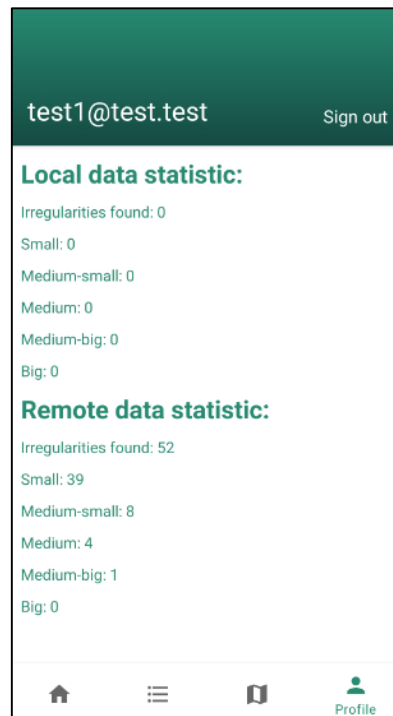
test1@test.test

Sign out

Local data statistic:

Irregularities found: 0

Small: 0

Medium-small: 0

Medium: 0

Medium-big: 0

Big: 0

Remote data statistic:

Irregularities found: 52

Small: 39

Medium-small: 8

Medium: 4

Medium-big: 1

Big: 0

Profile